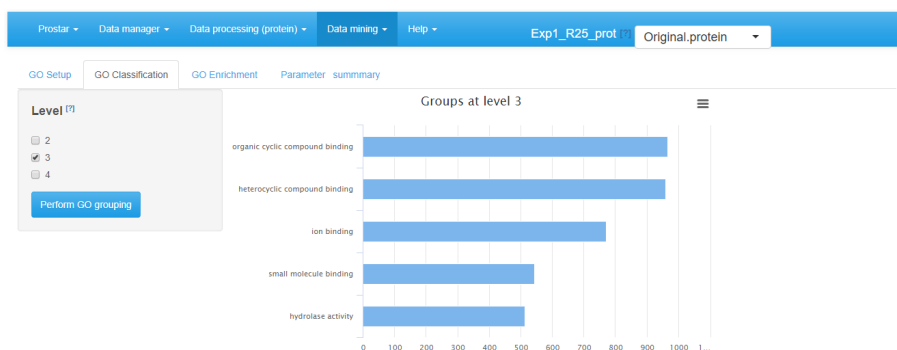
Prostar ▾ Data manager ▾ Data processing (protein) ▾ Data mining ▾ Help ▾ Exp1_R25_prot [?] Original.protein ▾

GO Setup GO Classification GO Enrichment Parameter summmary

Level [?]

2

3

4

Perform GO grouping

Groups at level 3

organic cyclic compound binding

heterocyclic compound binding

ion binding

small molecule binding

hydrolase activity

0 100 200 300 400 500 600 700 800 900 1000 1...